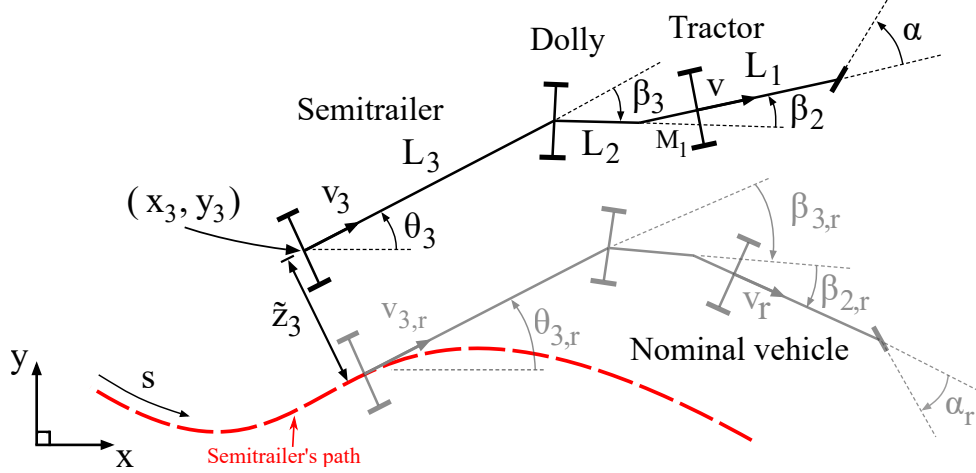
Dolly

Tractor

$\alpha$

$L_1$

$v$

$\beta_3$

$\beta_2$

Semitrailer

$L_2$

$M_1$

$L_3$

$(x_3, y_3)$

$v_3$

$\theta_3$

$\beta_{3,r}$

$\tilde{z}_3$

$v_{3,r}$

$\theta_{3,r}$

$v_r$

$\beta_{2,r}$

Nominal vehicle

$y$

$s$

$x$

Semitrailer's path

$\alpha_r$